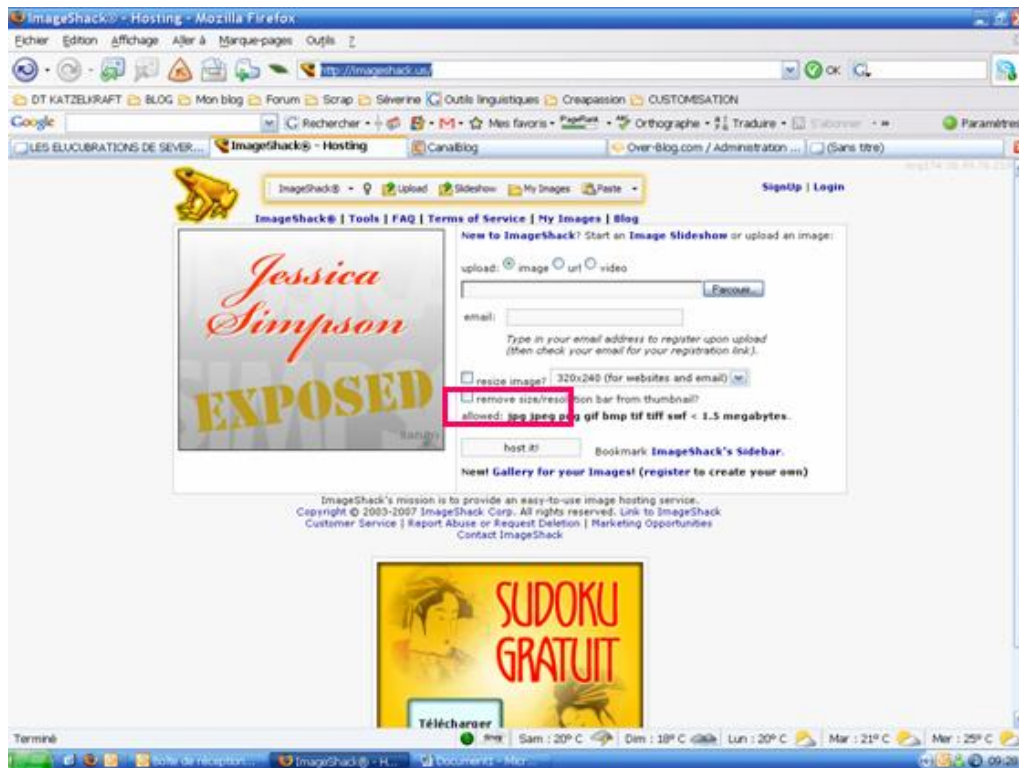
ImageShack® - Hosting - Mozilla Firefox

Fichier Edition Affichage Aller à Marque-pages Outils ?

http://imageshack.us/

OK

DT KATZELKRAFT BLOG Mon blog Forum Scrap Séverine Outils linguistiques Creapassion CUSTOMISATION

Google Rechercher Mes favoris PageRank Orthographe Traduire S'abonner Paramètres

LES ELUCUBRATIONS DE SEVER... ImageShack® - Hosting CanalBlog Over-Blog.com / Administration ... (Sans titre)

ImageShack® Upload Slideshow My Images Paste

SignUp | Login

ImageShack® | Tools | FAQ | Terms of Service | My Images | Blog

Jessica Simpson EXPOSED

New to ImageShack? Start an Image Slideshow or upload an image:

upload: image url video

Parcourir...

email:

Type in your email address to register upon upload (then check your email for your registration link).

resize image? 320x240 (for websites and email)

remove size/resolution bar from thumbnail?

allowed: jpg jpeg png gif bmp tif tiff swf < 1.5 megabytes.

host it!

Bookmark ImageShack's Sidebar.

New! Gallery for your Images! (register to create your own)

ImageShack's mission is to provide an easy-to-use image hosting service.
Copyright © 2003-2007 ImageShack Corp. All rights reserved. Link to ImageShack
Customer Service | Report Abuse or Request Deletion | Marketing Opportunities
Contact ImageShack

SUDOKU GRATUIT

Télécharger

Terminé

Sam : 20° C Dim : 18° C Lun : 20° C Mar : 21° C Mer : 25° C

Boîte de réception... ImageShack® - H... Document1 - Micr...

09:26